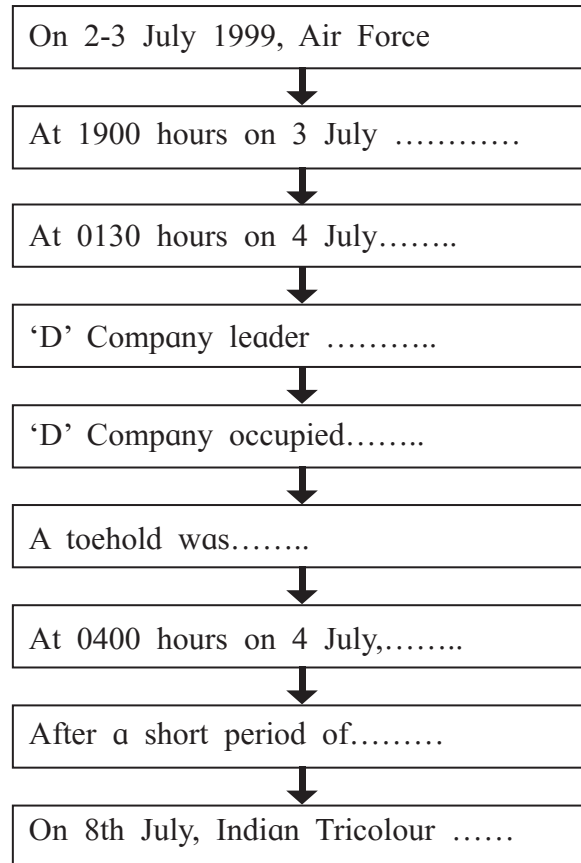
On 2-3 July 1999, Air Force

At 1900 hours on 3 July …………

At 0130 hours on 4 July……..

‘D’ Company leader ………..

‘D’ Company occupied……..

A toehold was……..

At 0400 hours on 4 July,……..

After a short period of………

On 8th July, Indian Tricolour ……